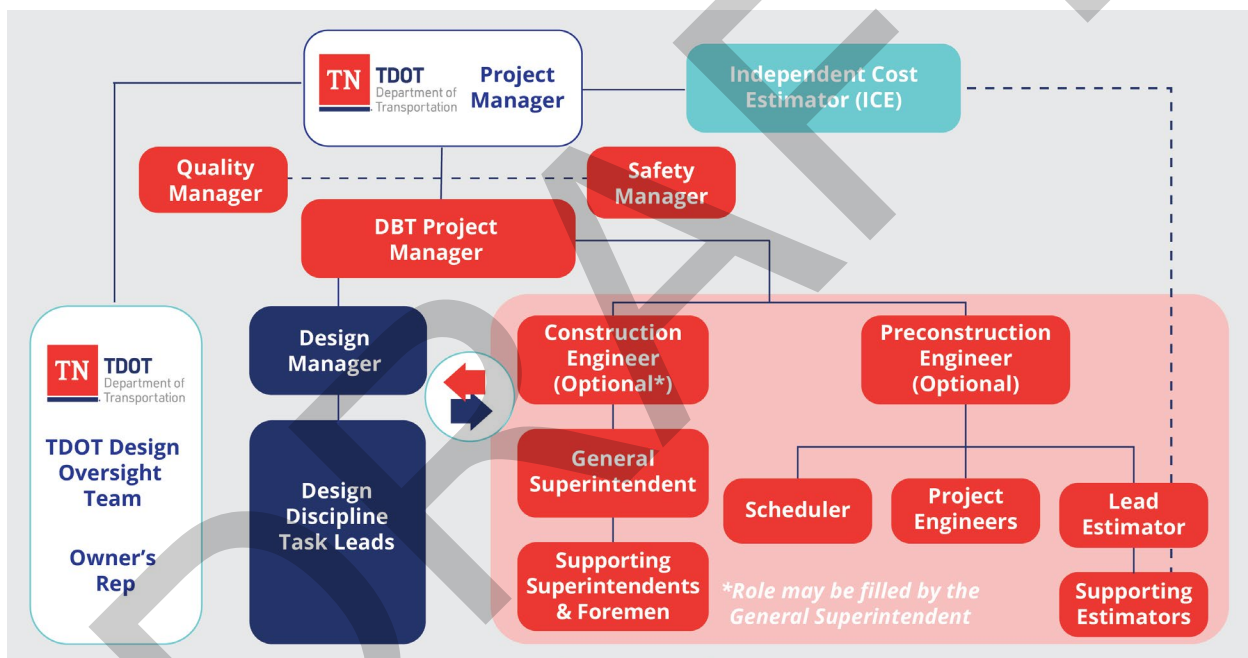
TN TDOT Department of Transportation Project Manager

Independent Cost Estimator (ICE)

Quality Manager

Safety Manager

DBT Project Manager

TN TDOT Department of Transportation

TDOT Design Oversight Team

Owner's Rep

Design Manager

Design Discipline Task Leads

Construction Engineer (Optional*)

Preconstruction Engineer (Optional)

General Superintendent

Scheduler

Project Engineers

Lead Estimator

Supporting Superintendents & Foremen

*Role may be filled by the General Superintendent

Supporting Estimators